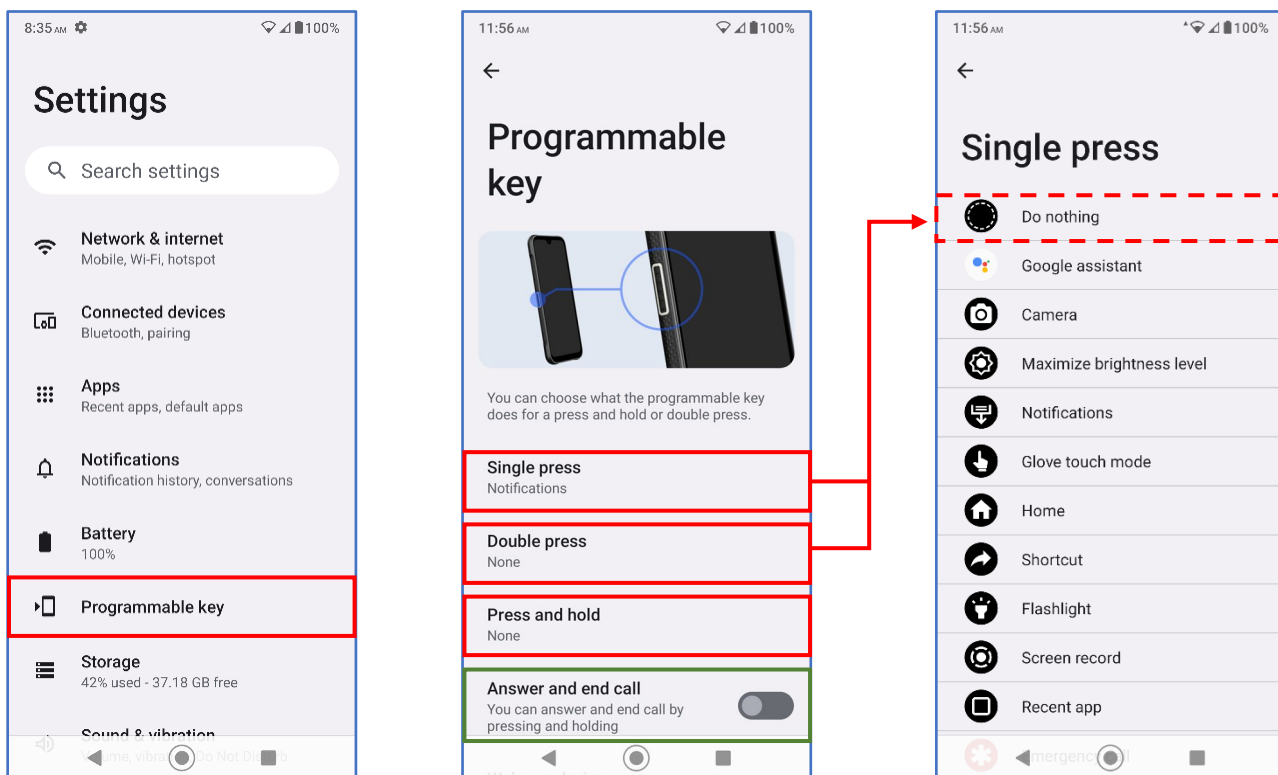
8:35 AM 100%

Settings

Search settings

Network & internet
Mobile, Wi-Fi, hotspot

Connected devices
Bluetooth, pairing

Apps
Recent apps, default apps

Notifications
Notification history, conversations

Battery
100%

Programmable key

Storage
42% used - 37.18 GB free

Sound & vibration
Volume, vibra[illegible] Do Not Disturb

11:56 AM 100%

Programmable key

You can choose what the programmable key does for a press and hold or double press.

Single press
Notifications

Double press
None

Press and hold
None

Answer and end call
You can answer and end call by pressing and holding

11:56 AM 100%

Single press

Do nothing

Google assistant

Camera

Maximize brightness level

Notifications

Glove touch mode

Home

Shortcut

Flashlight

Screen record

Recent app

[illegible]mergenc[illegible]